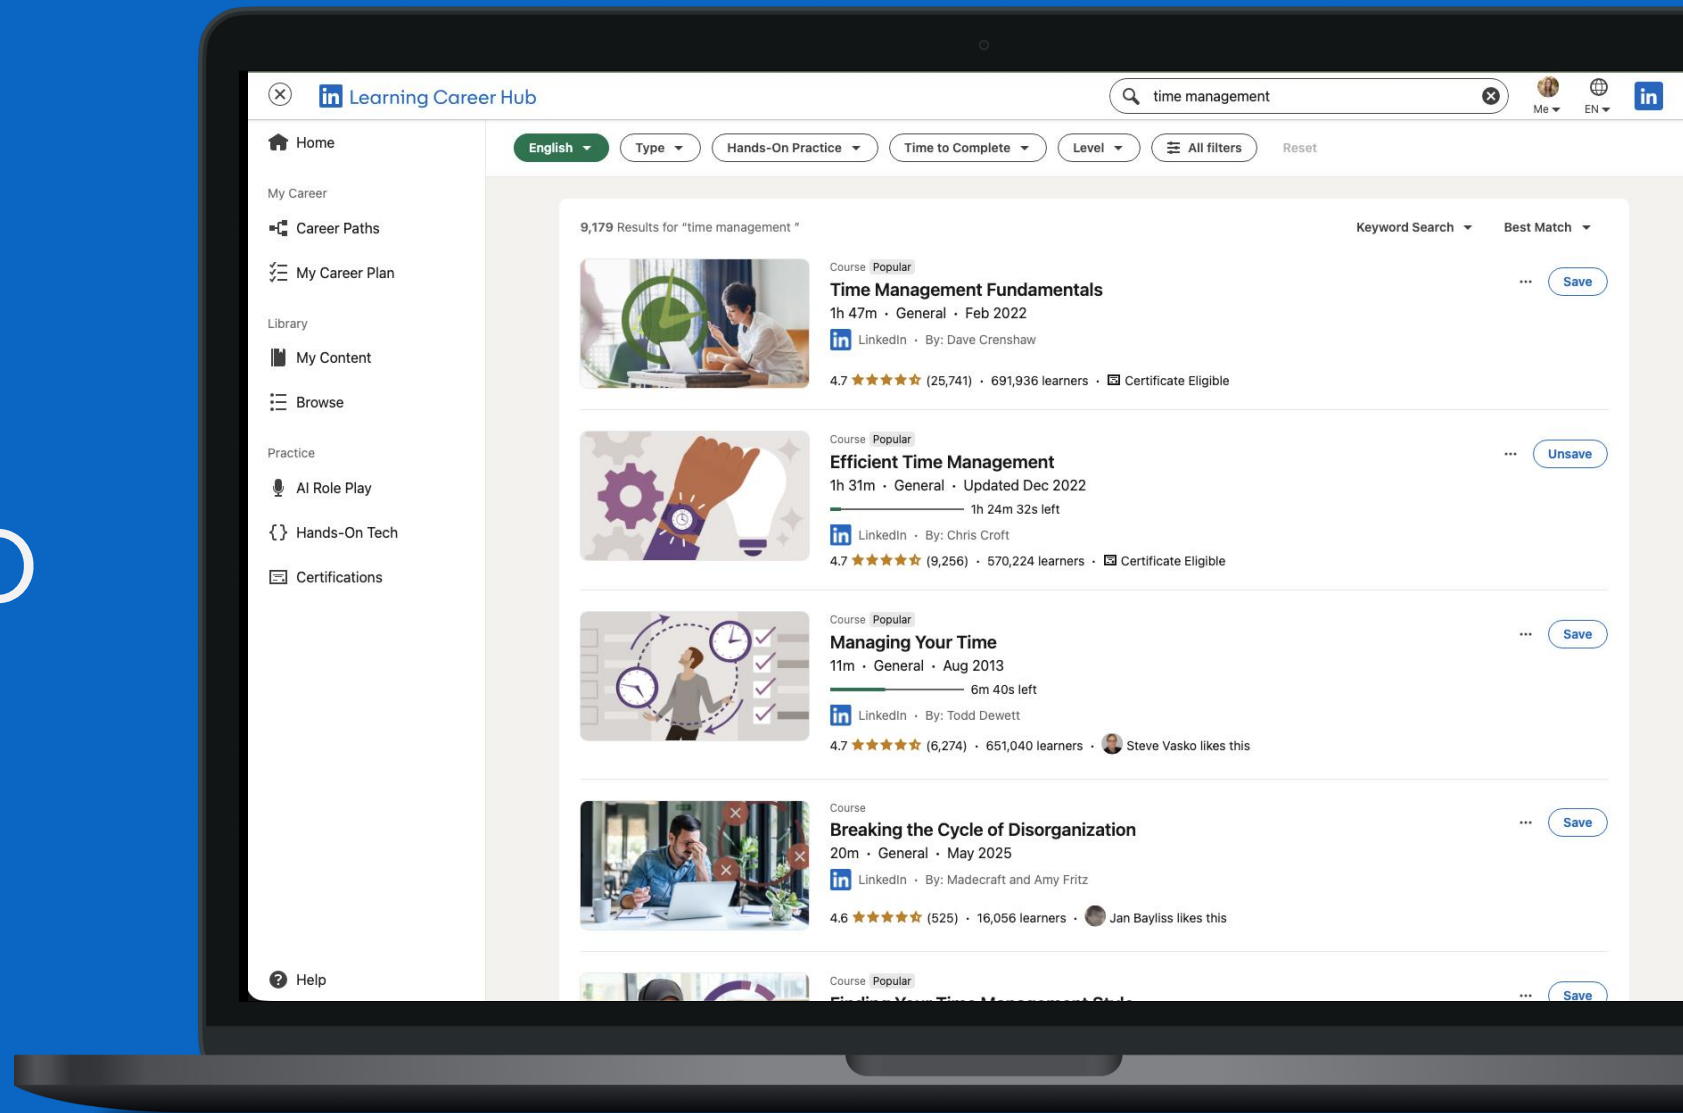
Learning Career Hub

time management

Me

EN

Home

My Career

Career Paths

My Career Plan

Library

My Content

Browse

Practice

AI Role Play

Hands-On Tech

Certifications

Help

English | Type | Hands-On Practice | Time to Complete | Level | All filters | Reset

9,179 Results for "time management "

Keyword Search | Best Match

Course Popular
Time Management Fundamentals
1h 47m · General · Feb 2022
LinkedIn · By: Dave Crenshaw
4.7 (25,741) · 691,936 learners · Certificate Eligible
Save

Course Popular
Efficient Time Management
1h 31m · General · Updated Dec 2022
1h 24m 32s left
LinkedIn · By: Chris Croft
4.7 (9,256) · 570,224 learners · Certificate Eligible
Unsave

Course Popular
Managing Your Time
11m · General · Aug 2013
6m 40s left
LinkedIn · By: Todd Dewett
4.7 (6,274) · 651,040 learners · Steve Vasko likes this
Save

Course
Breaking the Cycle of Disorganization
20m · General · May 2025
LinkedIn · By: Madecraft and Amy Fritz
4.6 (525) · 16,056 learners · Jan Bayliss likes this
Save

Course Popular
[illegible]
Save